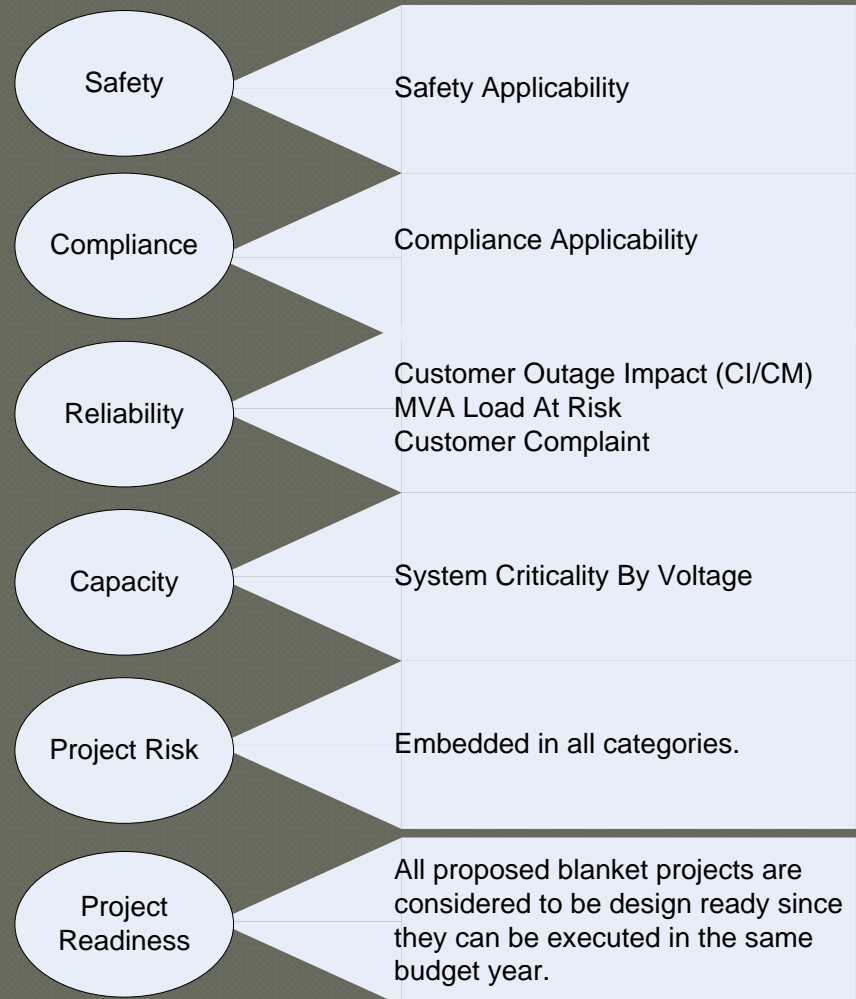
Safety

Safety Applicability

Compliance

Compliance Applicability

Reliability

Customer Outage Impact (CI/CM)
MVA Load At Risk
Customer Complaint

Capacity

System Criticality By Voltage

Project Risk

Embedded in all categories.

Project Readiness

All proposed blanket projects are considered to be design ready since they can be executed in the same budget year.